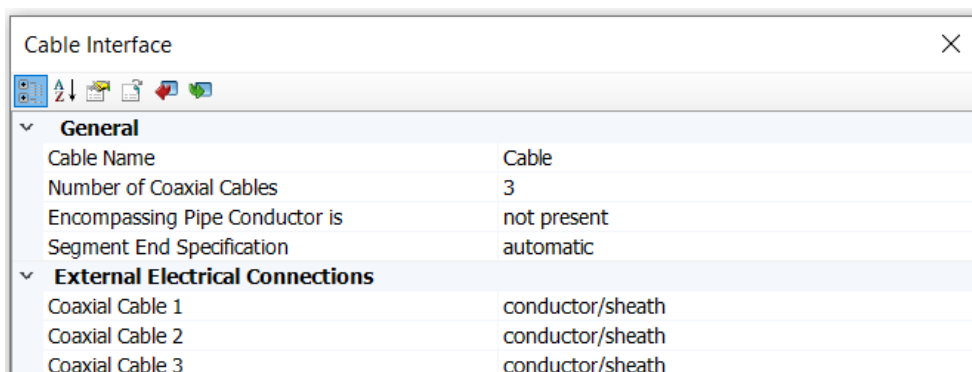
Cable Interface

General

| | |
|---|---|
| Cable Name | Cable |
| Number of Coaxial Cables | 3 |
| Encompassing Pipe Conductor is | not present |
| Segment End Specification | automatic |

External Electrical Connections

| | |
|---|---|
| Coaxial Cable 1 | conductor/sheath |
| Coaxial Cable 2 | conductor/sheath |
| Coaxial Cable 3 | conductor/sheath |